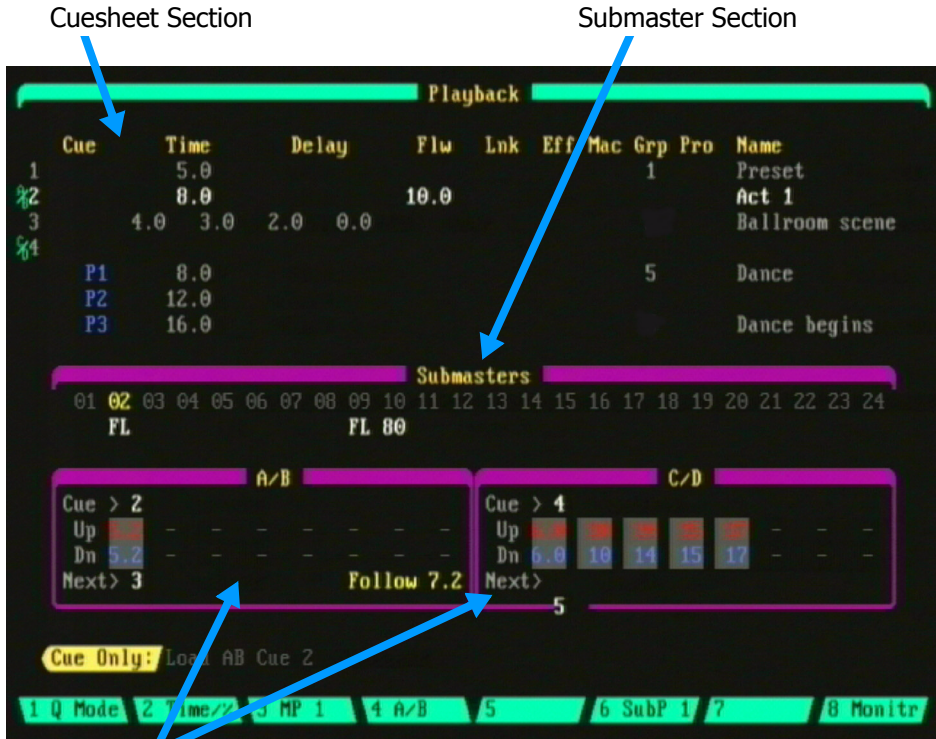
Cuesheet Section

Submaster Section

Playback

| Cue | Time | Delay | Flw | Lnk | Eff | Mac | Grp | Pro | Name |
|---|---|---|---|---|---|---|---|---|---|
| 1 | 5.0 | | | | | | 1 | | Preset |
| %2 | 8.0 | | 10.0 | | | | | | Act 1 |
| 3 | 4.0 3.0 | 2.0 0.0 | | | | | | | Ballroom scene |
| %4 | | | | | | | | | |
| P1 | 8.0 | | | | | | 5 | | Dance |
| P2 | 12.0 | | | | | | | | |
| P3 | 16.0 | | | | | | | | Dance begins |

Submasters

01 02 03 04 05 06 07 08 09 10 11 12 13 14 15 16 17 18 19 20 21 22 23 24

FL FL 80

A/B

Cue > 2
Up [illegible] - - - - - - -
Dn 5.2 - - - - - - -
Next> 3 Follow 7.2

C/D

Cue > 4
Up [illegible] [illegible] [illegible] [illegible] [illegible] - - -
Dn 6.0 10 14 15 17 - - -
Next>
5

Cue Only: Load AB Cue 2

1 Q Mode 2 Time/% 3 MP 1 4 A/B 5 6 SubP 1 7 8 Monitr